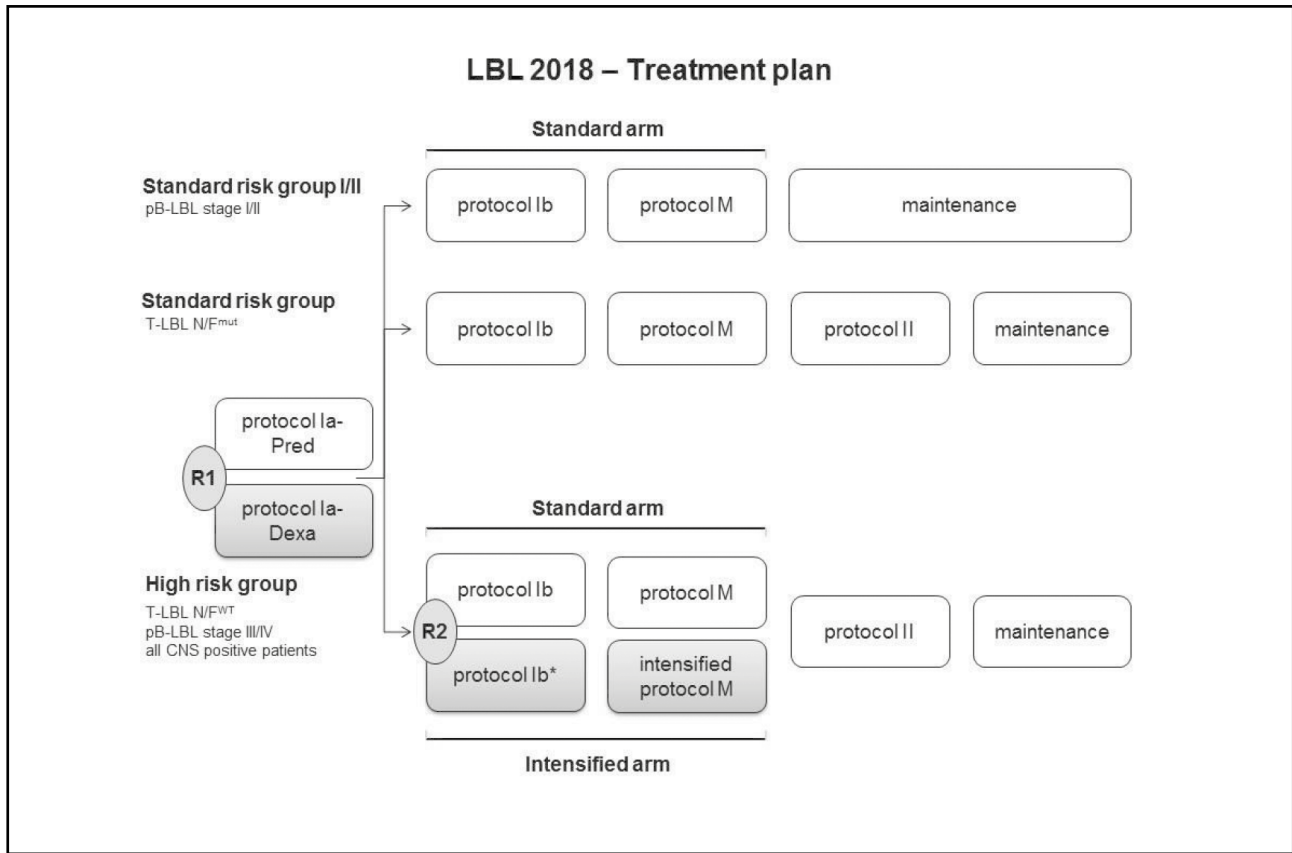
LBL 2018 – Treatment plan

Standard arm

Standard risk group I/II
pB-LBL stage I/II

protocol Ib

protocol M

maintenance

Standard risk group
T-LBL N/F$^{mut}$

protocol Ib

protocol M

protocol II

maintenance

protocol Ia-Pred

R1

protocol Ia-Dexa

Standard arm

High risk group
T-LBL N/F$^{WT}$
pB-LBL stage III/IV
all CNS positive patients

protocol Ib

protocol M

R2

protocol Ib*

intensified protocol M

protocol II

maintenance

Intensified arm